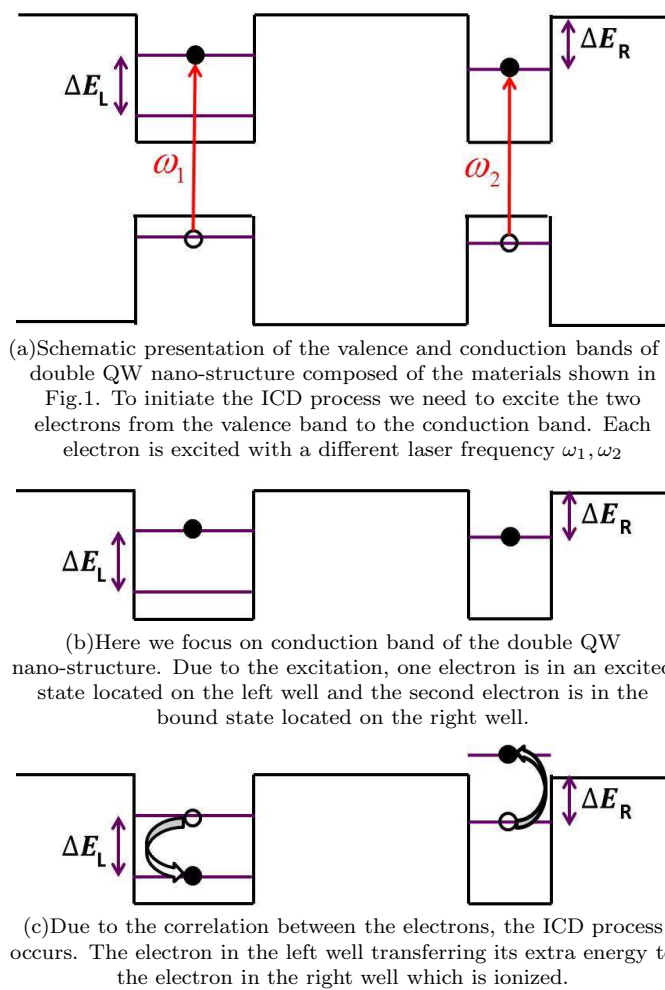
$\Delta E_L$

$\omega_1$

$\omega_2$

$\Delta E_R$

(a)Schematic presentation of the valence and conduction bands of double QW nano-structure composed of the materials shown in Fig.1. To initiate the ICD process we need to excite the two electrons from the valence band to the conduction band. Each electron is excited with a different laser frequency $\omega_1, \omega_2$

$\Delta E_L$

$\Delta E_R$

(b)Here we focus on conduction band of the double QW nano-structure. Due to the excitation, one electron is in an excited state located on the left well and the second electron is in the bound state located on the right well.

$\Delta E_L$

$\Delta E_R$

(c)Due to the correlation between the electrons, the ICD process occurs. The electron in the left well transferring its extra energy to the electron in the right well which is ionized.